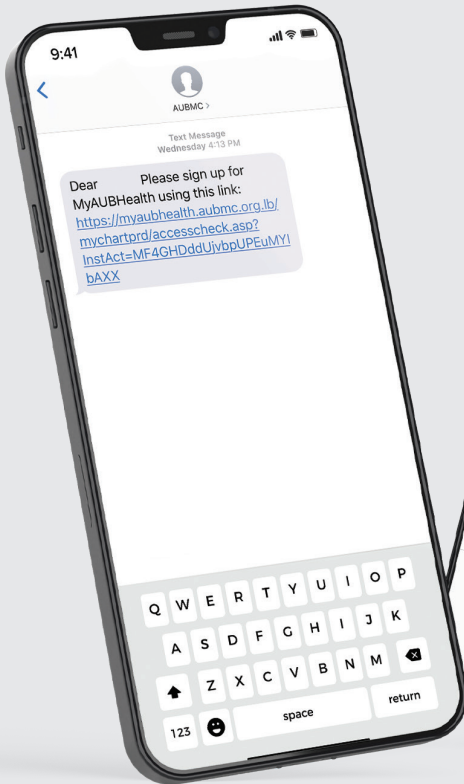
9:41

AUBMC >

Text Message
Wednesday 4:13 PM

Dear Please sign up for MyAUBHealth using this link: https://myaubhealth.aubmc.org.lb/mychartprd/accesscheck.asp?InstAct=MF4GHDddUjvbpUPEuMYIbAXX

Q W E R T Y U I O P
A S D F G H J K L
Z X C V B N M
123 space return